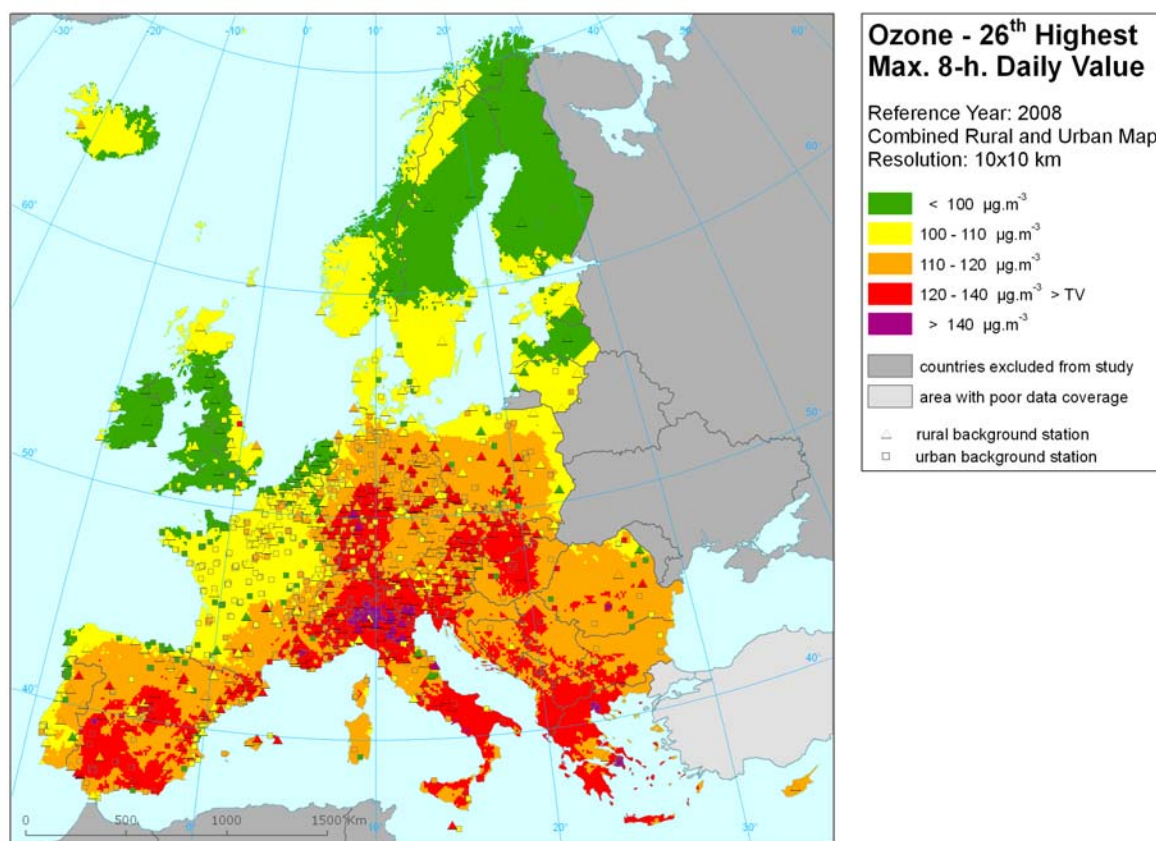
-30° -20° -10° 0° 10° 20° 30° 40° 50° 60°

60° 60°

50° 50°

40° 40°

0 500 1000 1500 Km

10° 20° 30°

Ozone - 26$^{th}$ Highest Max. 8-h. Daily Value

Reference Year: 2008
Combined Rural and Urban Map
Resolution: 10x10 km

< 100 µg.m$^{-3}$
100 - 110 µg.m$^{-3}$
110 - 120 µg.m$^{-3}$
120 - 140 µg.m$^{-3}$ > TV
> 140 µg.m$^{-3}$
countries excluded from study
area with poor data coverage
rural background station
urban background station